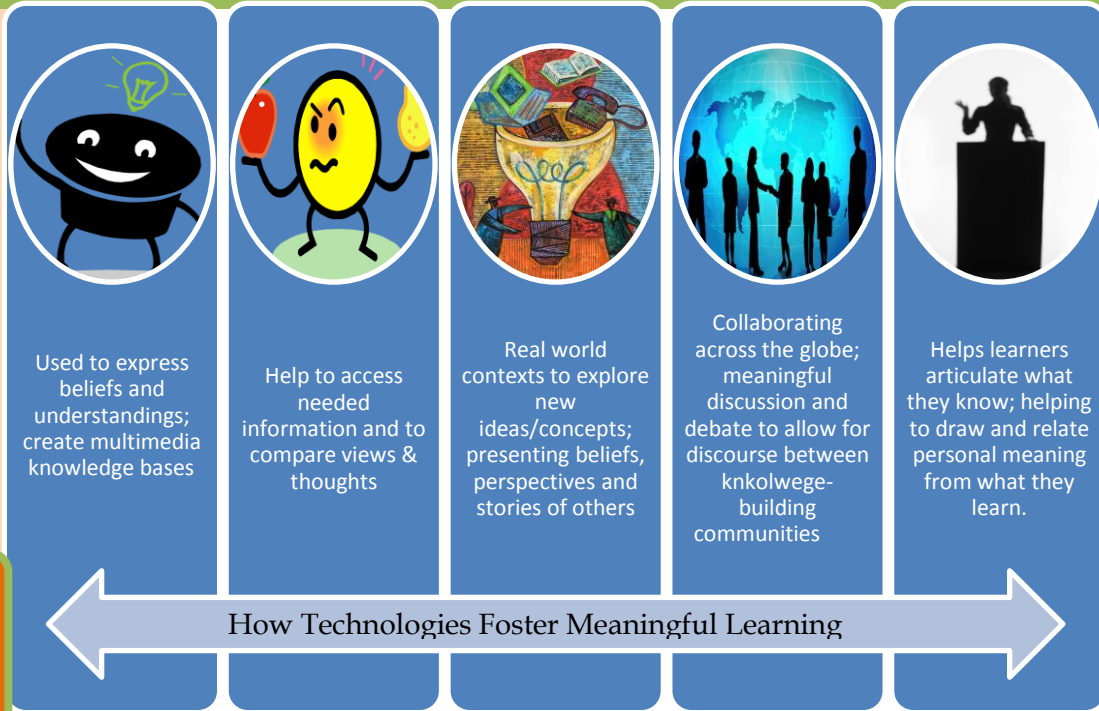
Used to express beliefs and understandings; create multimedia knowledge bases

Help to access needed information and to compare views & thoughts

Real world contexts to explore new ideas/concepts; presenting beliefs, perspectives and stories of others

Collaborating across the globe; meaningful discussion and debate to allow for discourse between knkolwege-building communities

Helps learners articulate what they know; helping to draw and relate personal meaning from what they learn.

How Technologies Foster Meaningful Learning